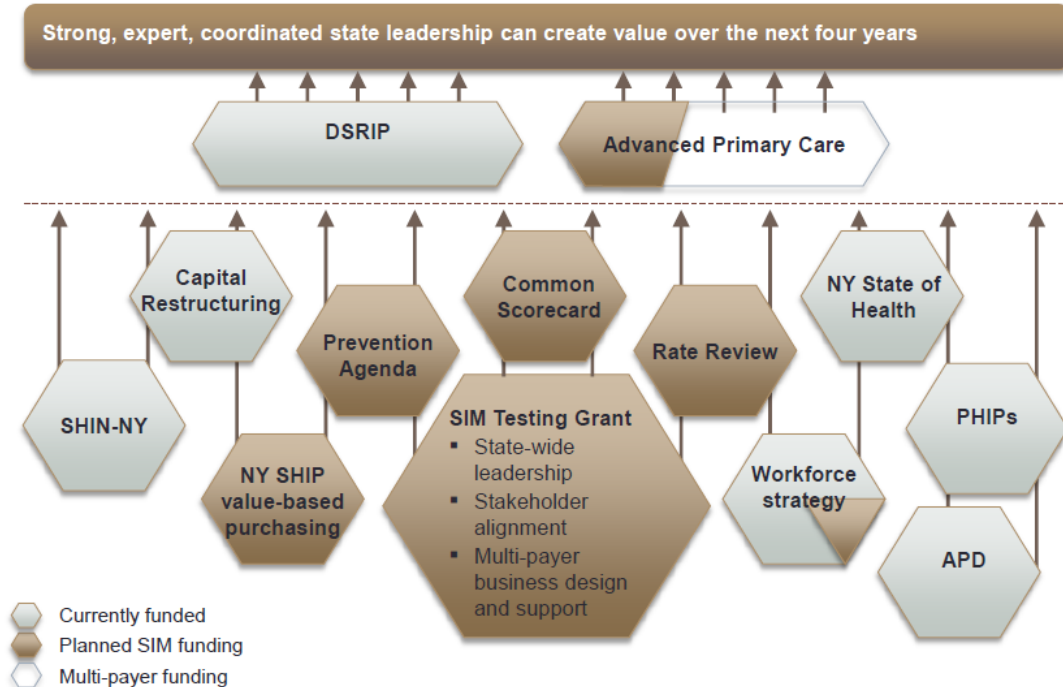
Strong, expert, coordinated state leadership can create value over the next four years

DSRIP

Advanced Primary Care

Capital Restructuring

Common Scorecard

NY State of Health

Prevention Agenda

Rate Review

SHIN-NY

SIM Testing Grant
▪ State-wide leadership
▪ Stakeholder alignment
▪ Multi-payer business design and support

PHIPs

NY SHIP value-based purchasing

Workforce strategy

APD

Currently funded
Planned SIM funding
Multi-payer funding